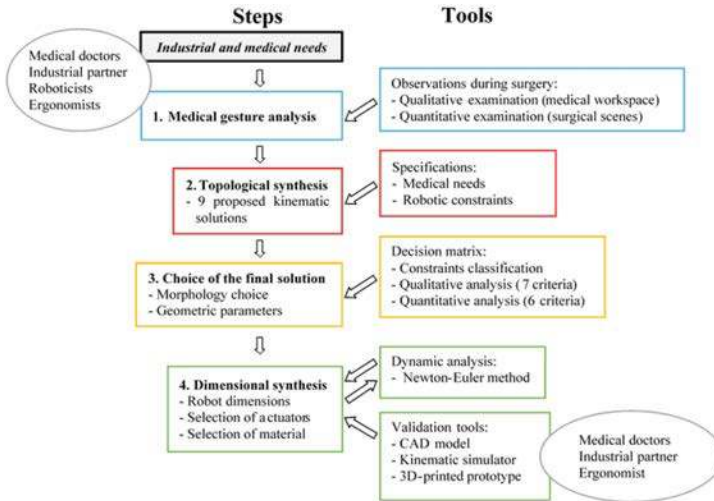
Steps

Tools

Medical doctors
Industrial partner
Roboticists
Ergonomists

Industrial and medical needs

1. Medical gesture analysis

Observations during surgery:
- Qualitative examination (medical workspace)
- Quantitative examination (surgical scenes)

2. Topological synthesis
- 9 proposed kinematic solutions

Specifications:
- Medical needs
- Robotic constraints

3. Choice of the final solution
- Morphology choice
- Geometric parameters

Decision matrix:
- Constraints classification
- Qualitative analysis (7 criteria)
- Quantitative analysis (6 criteria)

4. Dimensional synthesis
- Robot dimensions
- Selection of actuators
- Selection of material

Dynamic analysis:
- Newton-Euler method

Validation tools:
- CAD model
- Kinematic simulator
- 3D-printed prototype

Medical doctors
Industrial partner
Ergonomist